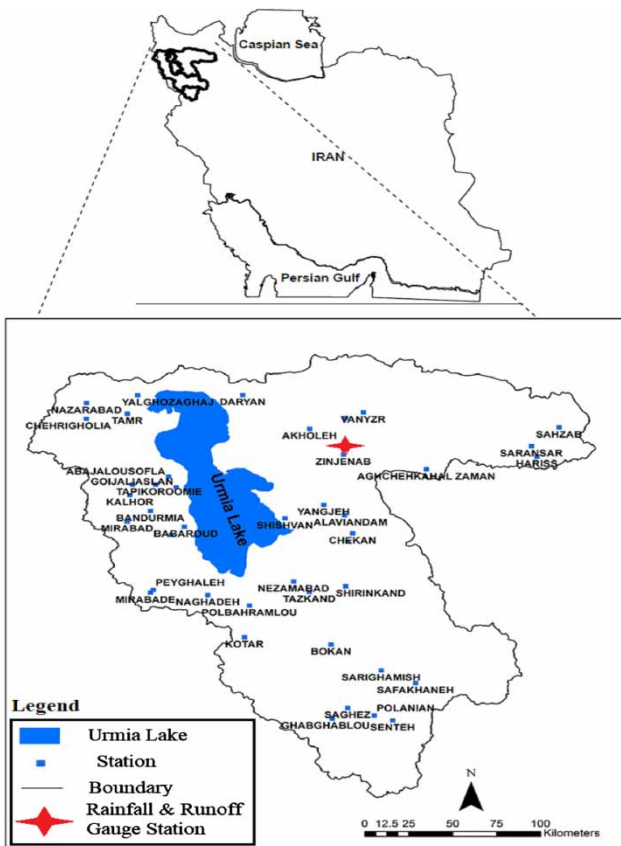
Caspian Sea

IRAN

Persian Gulf

NAZARABAD
YALGHOZAGHAJ
DARYAN
CHEHRIGHOLIA
TAMR
VANYZR
AKHOLEH
SAHZAB
ZINJENAB
SARANSAR
HARISS
ABAJALOUSOFLA
GOIJALIASLAN
TAPIKOROOMIE
AGHCHEKAHAL ZAMAN
KALHOR
Urmia Lake
BANDURMIA
MIRABAD
BABARUD
YANGJEH
SHISHVAN
ALAVIANDAM
CHEKAN
PEYGHALEH
MIRABADE
NAGHADEH
NEZAMABAD
TAZKAND
SHIRINKAND
POLBAHRAMLOU
KOTAR
BOKAN
SARIGHAMISH
SAFAKHANEH
SAGHEZ
POLANIAN
GHABGHABLOU
SENTEH

Legend
Urmia Lake
Station
Boundary
Rainfall & Runoff Gauge Station

N

0 12.5 25 50 75 100 Kilometers